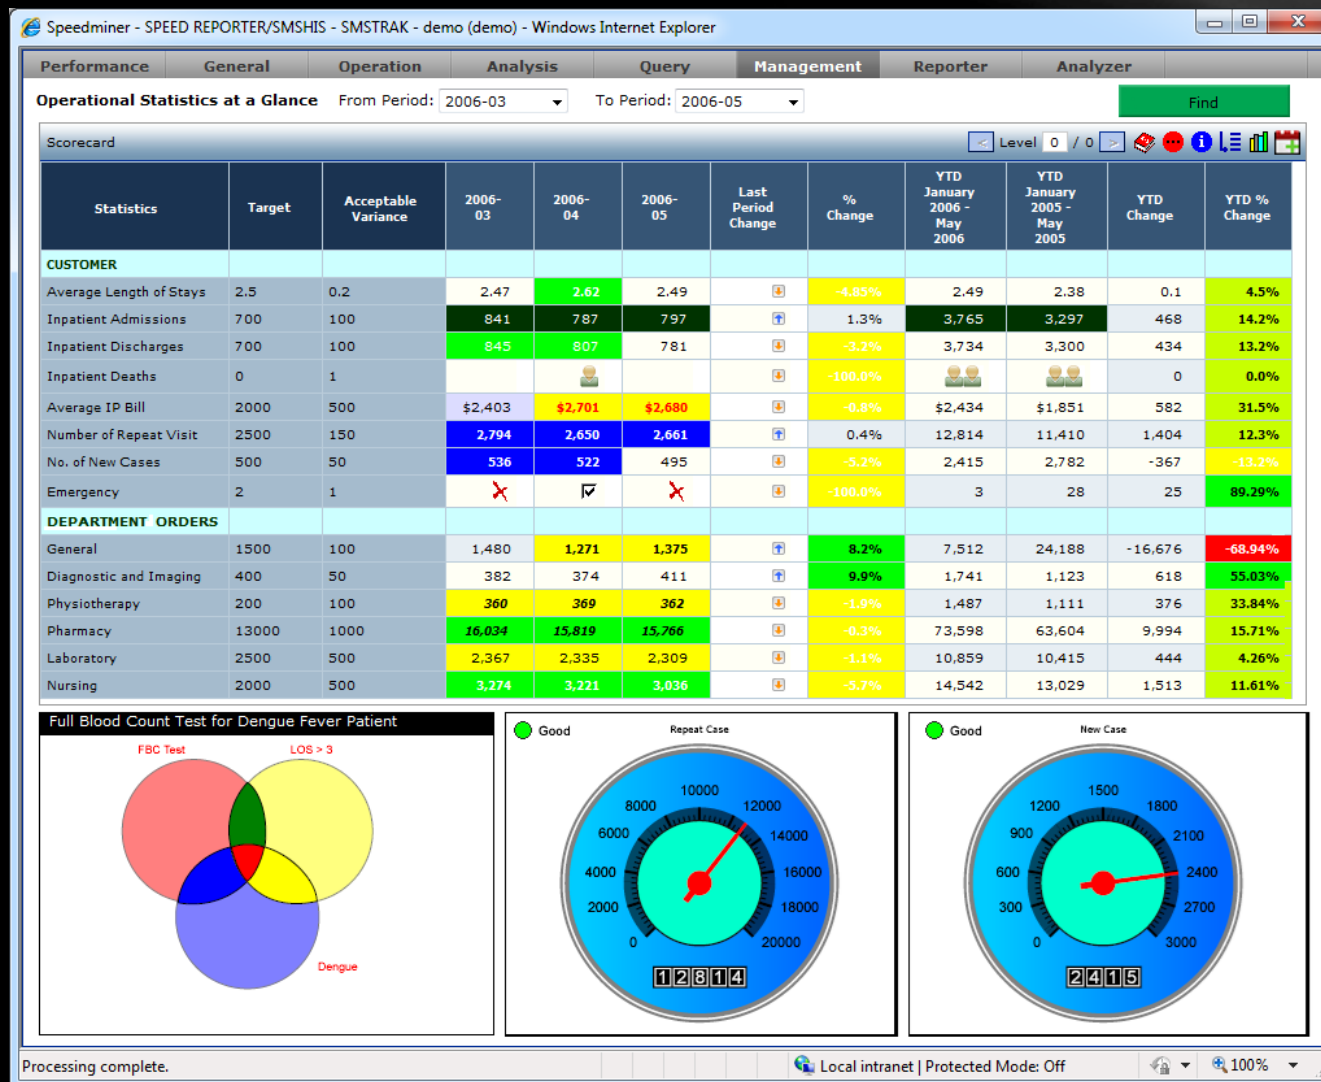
Speedminer - SPEED REPORTER/SMSHIS - SMSTRAK - demo (demo) - Windows Internet Explorer

Performance | General | Operation | Analysis | Query | Management | Reporter | Analyzer

Operational Statistics at a Glance  From Period: 2006-03  To Period: 2006-05  Find

Scorecard  Level 0 / 0

| Statistics | Target | Acceptable Variance | 2006-03 | 2006-04 | 2006-05 | Last Period Change | % Change | YTD January 2006 - May 2006 | YTD January 2005 - May 2005 | YTD Change | YTD % Change |
|---|---|---|---|---|---|---|---|---|---|---|---|
| CUSTOMER | | | | | | | | | | | |
| Average Length of Stays | 2.5 | 0.2 | 2.47 | 2.62 | 2.49 | | -4.85% | 2.49 | 2.38 | 0.1 | 4.5% |
| Inpatient Admissions | 700 | 100 | 841 | 787 | 797 | | 1.3% | 3,765 | 3,297 | 468 | 14.2% |
| Inpatient Discharges | 700 | 100 | 845 | 807 | 781 | | -3.2% | 3,734 | 3,300 | 434 | 13.2% |
| Inpatient Deaths | 0 | 1 | | | | | -100.0% | | | 0 | 0.0% |
| Average IP Bill | 2000 | 500 | $2,403 | $2,701 | $2,680 | | -0.8% | $2,434 | $1,851 | 582 | 31.5% |
| Number of Repeat Visit | 2500 | 150 | 2,794 | 2,650 | 2,661 | | 0.4% | 12,814 | 11,410 | 1,404 | 12.3% |
| No. of New Cases | 500 | 50 | 536 | 522 | 495 | | -5.2% | 2,415 | 2,782 | -367 | -13.2% |
| Emergency | 2 | 1 | | | | | -100.0% | 3 | 28 | 25 | 89.29% |
| DEPARTMENT ORDERS | | | | | | | | | | | |
| General | 1500 | 100 | 1,480 | 1,271 | 1,375 | | 8.2% | 7,512 | 24,188 | -16,676 | -68.94% |
| Diagnostic and Imaging | 400 | 50 | 382 | 374 | 411 | | 9.9% | 1,741 | 1,123 | 618 | 55.03% |
| Physiotherapy | 200 | 100 | 360 | 369 | 362 | | -1.9% | 1,487 | 1,111 | 376 | 33.84% |
| Pharmacy | 13000 | 1000 | 16,034 | 15,819 | 15,766 | | -0.3% | 73,598 | 63,604 | 9,994 | 15.71% |
| Laboratory | 2500 | 500 | 2,367 | 2,335 | 2,309 | | -1.1% | 10,859 | 10,415 | 444 | 4.26% |
| Nursing | 2000 | 500 | 3,274 | 3,221 | 3,036 | | -5.7% | 14,542 | 13,029 | 1,513 | 11.61% |

Full Blood Count Test for Dengue Fever Patient
FBC Test  LOS > 3  Dengue

Good  Repeat Case
0 2000 4000 6000 8000 10000 12000 14000 16000 18000 20000
12814

Good  New Case
0 300 600 900 1200 1500 1800 2100 2400 2700 3000
2415

Processing complete.  Local intranet | Protected Mode: Off  100%